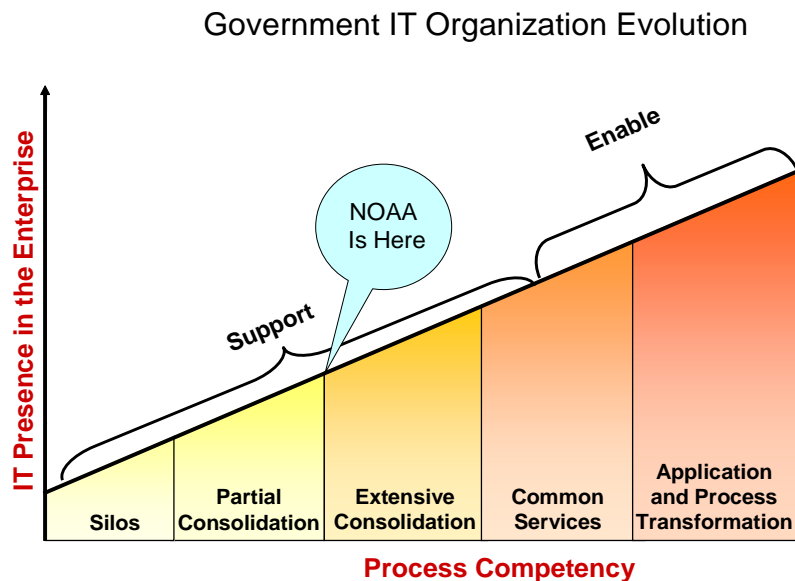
Government IT Organization Evolution

IT Presence in the Enterprise

Enable

NOAA Is Here

Support

Silos

Partial Consolidation

Extensive Consolidation

Common Services

Application and Process Transformation

Process Competency